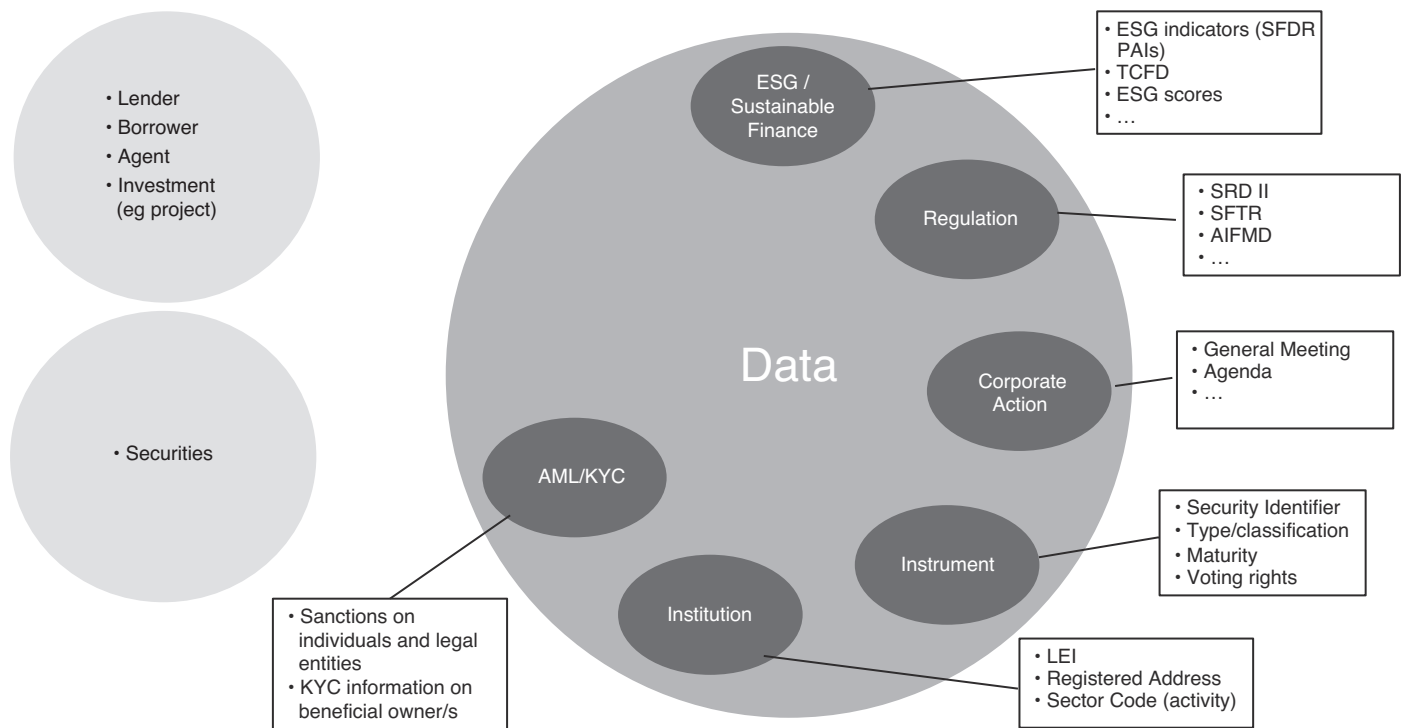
• Lender
• Borrower
• Agent
• Investment (eg project)

• Securities

Data

ESG / Sustainable Finance

• ESG indicators (SFDR PAIs)
• TCFD
• ESG scores
• …

Regulation

• SRD II
• SFTR
• AIFMD
• …

Corporate Action

• General Meeting
• Agenda
• …

Instrument

• Security Identifier
• Type/classification
• Maturity
• Voting rights

Institution

• LEI
• Registered Address
• Sector Code (activity)

AML/KYC

• Sanctions on individuals and legal entities
• KYC information on beneficial owner/s